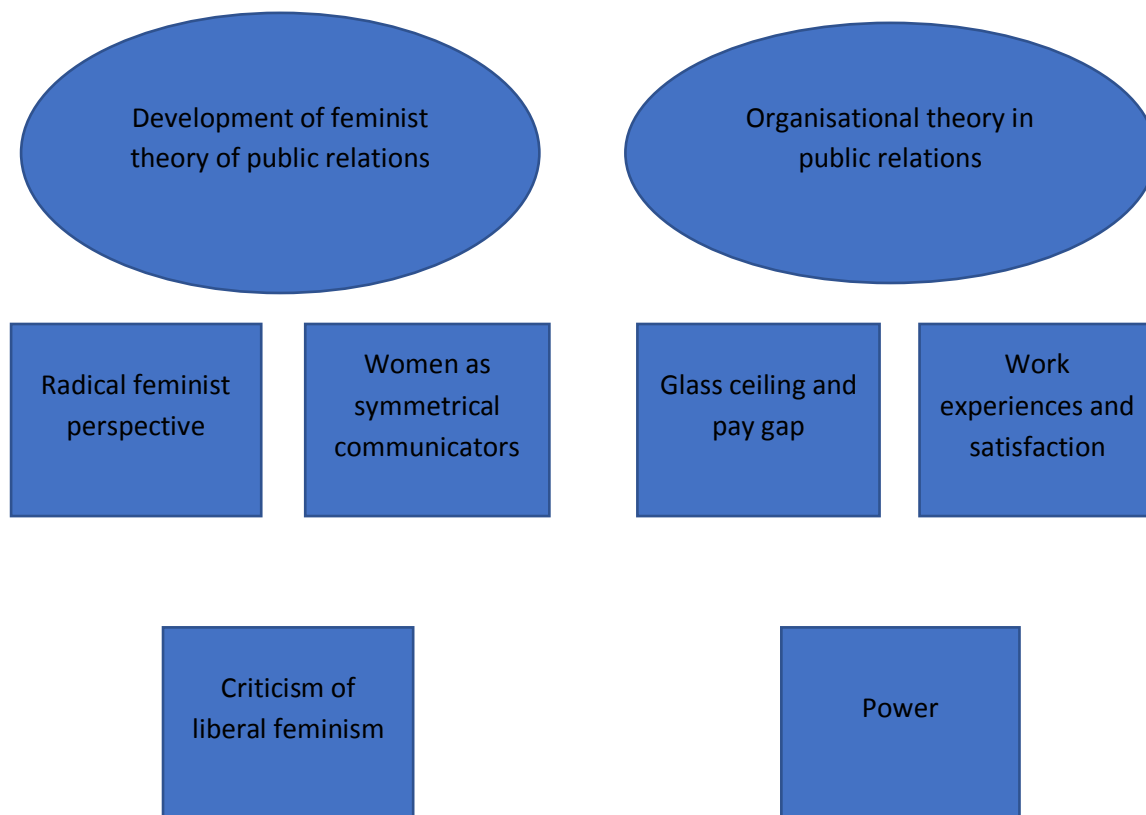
Development of feminist theory of public relations

Organisational theory in public relations

Radical feminist perspective

Women as symmetrical communicators

Glass ceiling and pay gap

Work experiences and satisfaction

Criticism of liberal feminism

Power